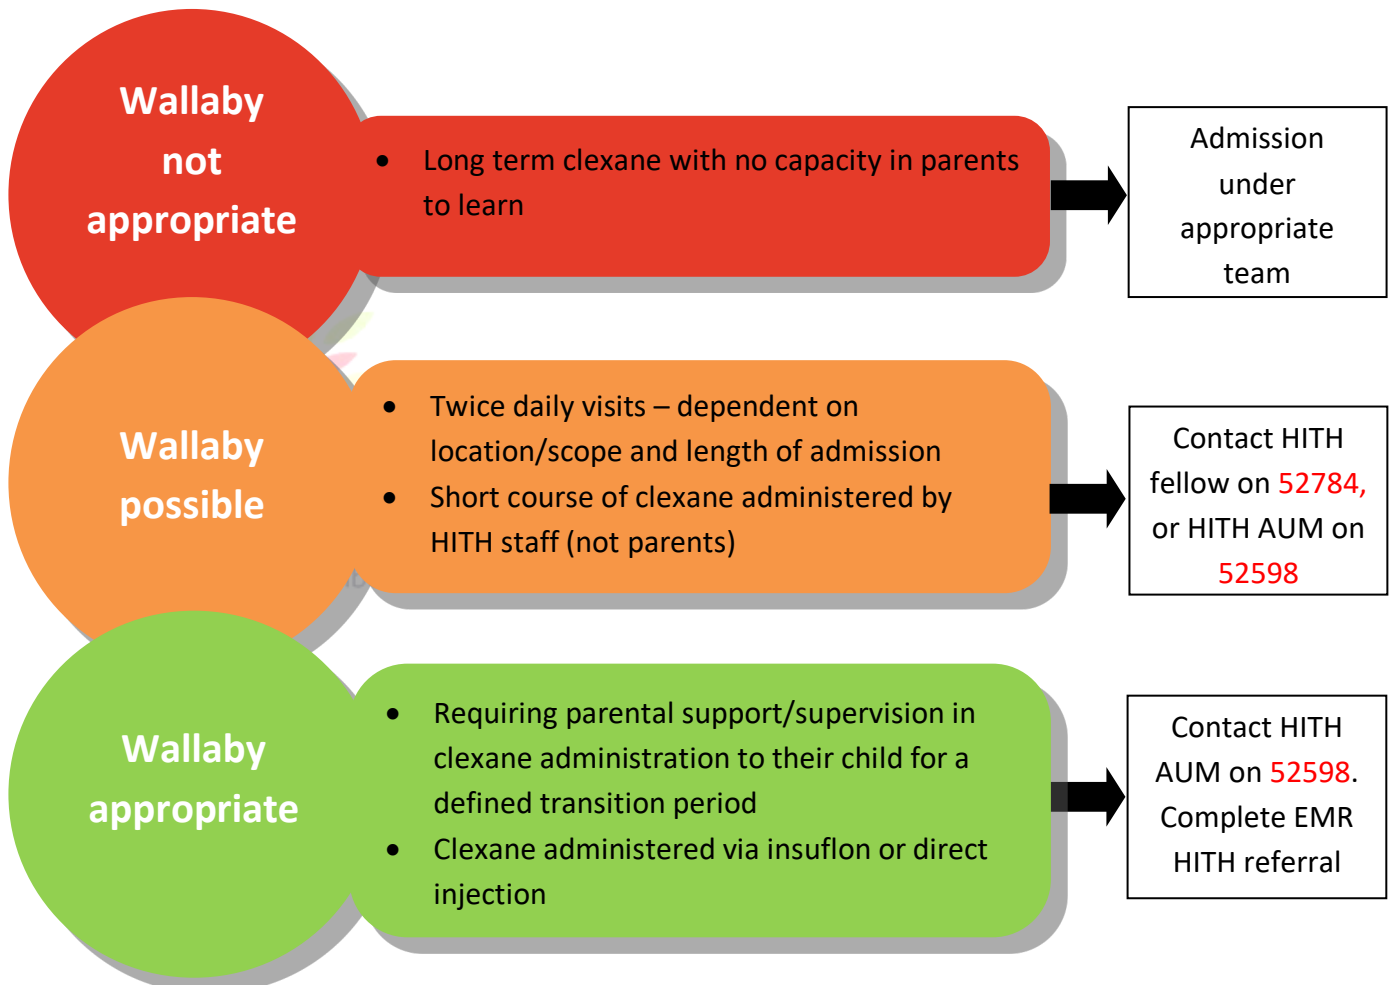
Wallaby not appropriate

• Long term clexane with no capacity in parents to learn

Admission under appropriate team

Wallaby possible

• Twice daily visits – dependent on location/scope and length of admission
• Short course of clexane administered by HITH staff (not parents)

Contact HITH fellow on 52784, or HITH AUM on 52598

Wallaby appropriate

• Requiring parental support/supervision in clexane administration to their child for a defined transition period
• Clexane administered via insuflon or direct injection

Contact HITH AUM on 52598. Complete EMR HITH referral